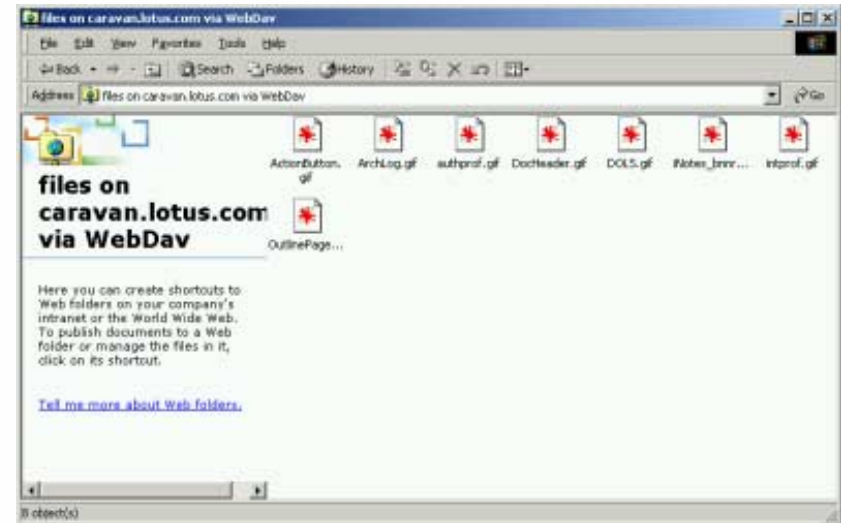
files on caravan.lotus.com via WebDav

File Edit View Favorites Tools Help

Back Search Folders History

Address files on caravan.lotus.com via WebDav

Go

files on caravan.lotus.com via WebDav

Here you can create shortcuts to Web folders on your company's intranet or the World Wide Web. To publish documents to a Web folder or manage the files in it, click on its shortcut.

Tell me more about Web folders.

ActionButton.gif

ArchLog.gif

authprof.gif

DocHeader.gif

DOLS.gif

iNotes_bnnr...

intprof.gif

OutlinePage...

8 object(s)